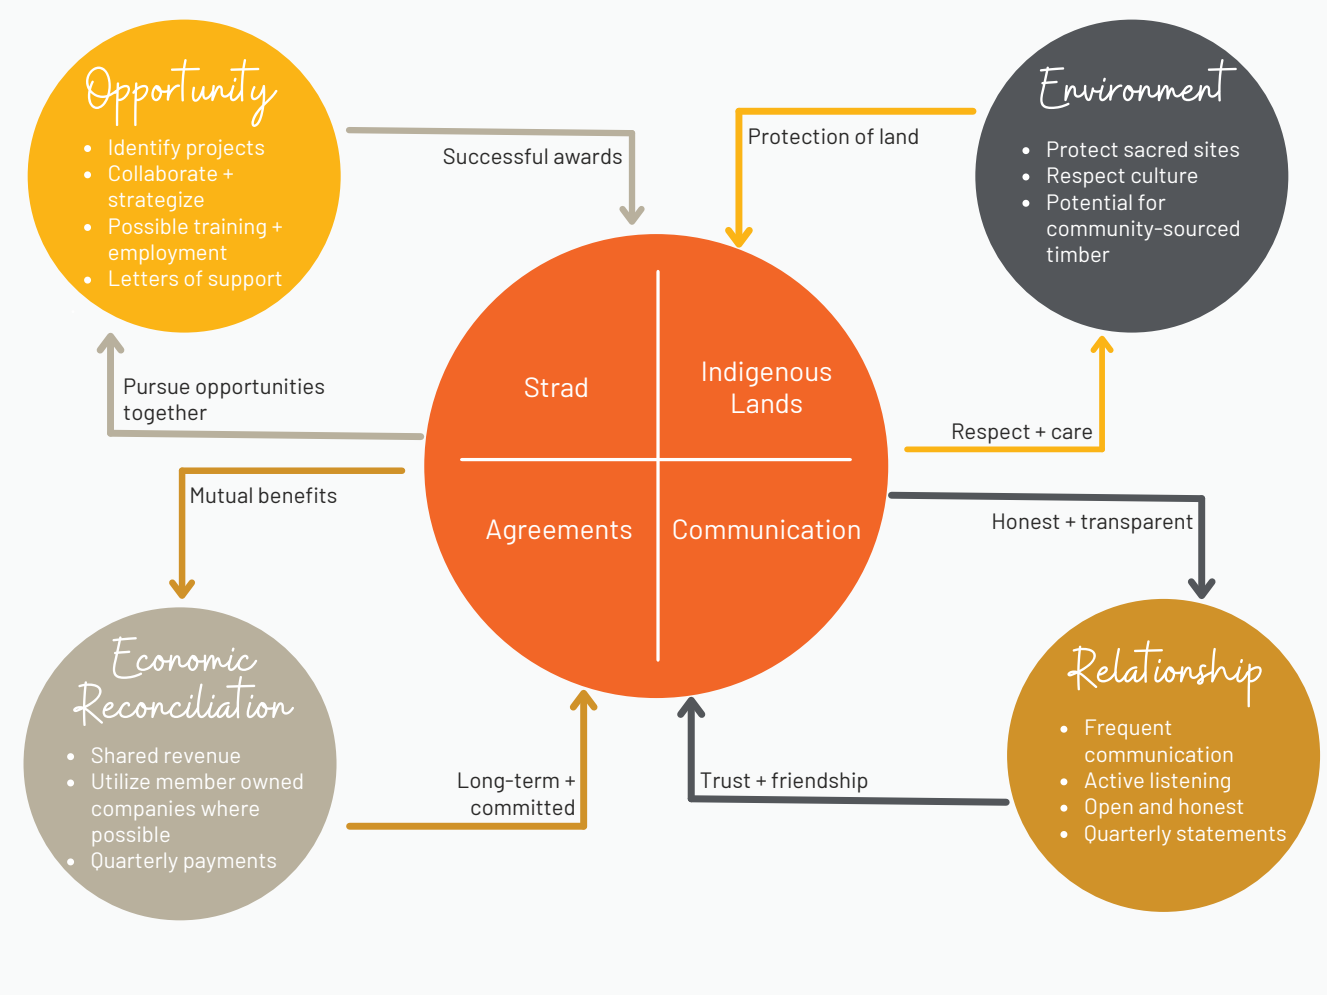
Opportunity

- Identify projects
- Collaborate + strategize
- Possible training + employment
- Letters of support

Successful awards

Protection of land

Environment

- Protect sacred sites
- Respect culture
- Potential for community-sourced timber

Pursue opportunities together

Strad

Indigenous Lands

Respect + care

Mutual benefits

Agreements

Communication

Honest + transparent

Economic Reconciliation

- Shared revenue
- Utilize member owned companies where possible
- Quarterly payments

Long-term + committed

Trust + friendship

Relationship

- Frequent communication
- Active listening
- Open and honest
- Quarterly statements